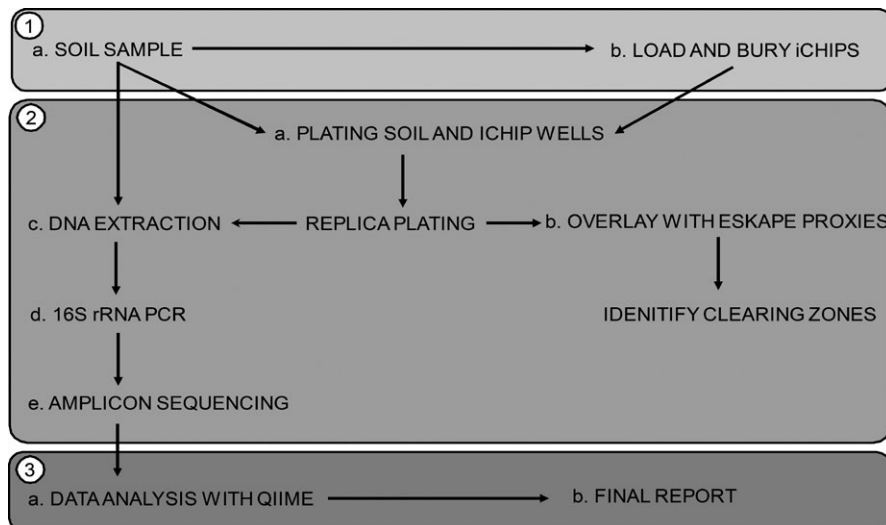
1
a. SOIL SAMPLE
b. LOAD AND BURY iCHIPS

2
a. PLATING SOIL AND ICHIP WELLS
c. DNA EXTRACTION
REPLICA PLATING
b. OVERLAY WITH ESKAPE PROXIES
d. 16S rRNA PCR
IDENIFY CLEARING ZONES
e. AMPLICON SEQUENCING

3
a. DATA ANALYSIS WITH QIIME
b. FINAL REPORT